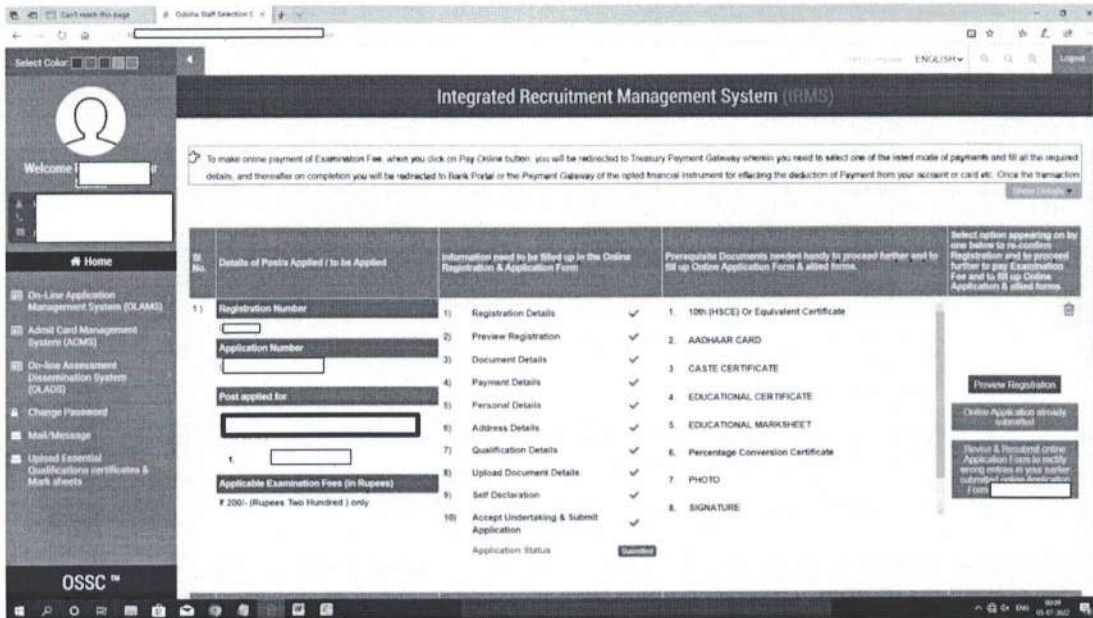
Can't reach this page | Odisha Staff Selection C

Select Color:

ENGLISH Logout

Integrated Recruitment Management System (IRMS)

Welcome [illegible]

Home

On-Line Application Management System (OLAMS)

Admit Card Management System (ACMS)

On-line Assessment Dissemination System (OLADS)

Change Password

Mail/Message

Upload Essential Qualifications certificates & Mark sheets

OSSC

To make online payment of Examination Fee, when you click on Pay Online button, you will be redirected to Treasury Payment Gateway wherein you need to select one of the listed mode of payments and fill all the required details, and thereafter on completion you will be redirected to Bank Portal or the Payment Gateway of the opted financial instrument for effecting the deduction of Payment from your account or card etc. Once the transaction

Show Details

| Sl. No. | Details of Posts Applied / to be Applied | Information need to be filled up in the Online Registration & Application Form | Prerequisite Documents needed handy to proceed further and to fill up Online Application Form & allied forms. | Select option appearing on by one below to re-confirm Registration and to proceed further to pay Examination Fee and to fill up Online Application & allied forms |
|---|---|---|---|---|
| 1) | Registration Number<br>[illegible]<br>Application Number<br>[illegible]<br>Post applied for<br>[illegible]<br>1. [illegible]<br>Applicable Examination Fees (in Rupees)<br>₹ 200/- (Rupees Two Hundred ) only | 1) Registration Details ✓<br>2) Preview Registration ✓<br>3) Document Details ✓<br>4) Payment Details ✓<br>5) Personal Details ✓<br>6) Address Details ✓<br>7) Qualification Details ✓<br>8) Upload Document Details ✓<br>9) Self Declaration ✓<br>10) Accept Undertaking & Submit Application ✓<br>Application Status Submitted | 1. 10th (HSCE) Or Equivalent Certificate<br>2. AADHAAR CARD<br>3. CASTE CERTIFICATE<br>4. EDUCATIONAL CERTIFICATE<br>5. EDUCATIONAL MARKSHEET<br>6. Percentage Conversion Certificate<br>7. PHOTO<br>8. SIGNATURE | Preview Registration<br>Online Application already submitted<br>Revisit & Resubmit online Application Form to rectify wrong entries in your earlier submitted online Application Form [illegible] |

ENG